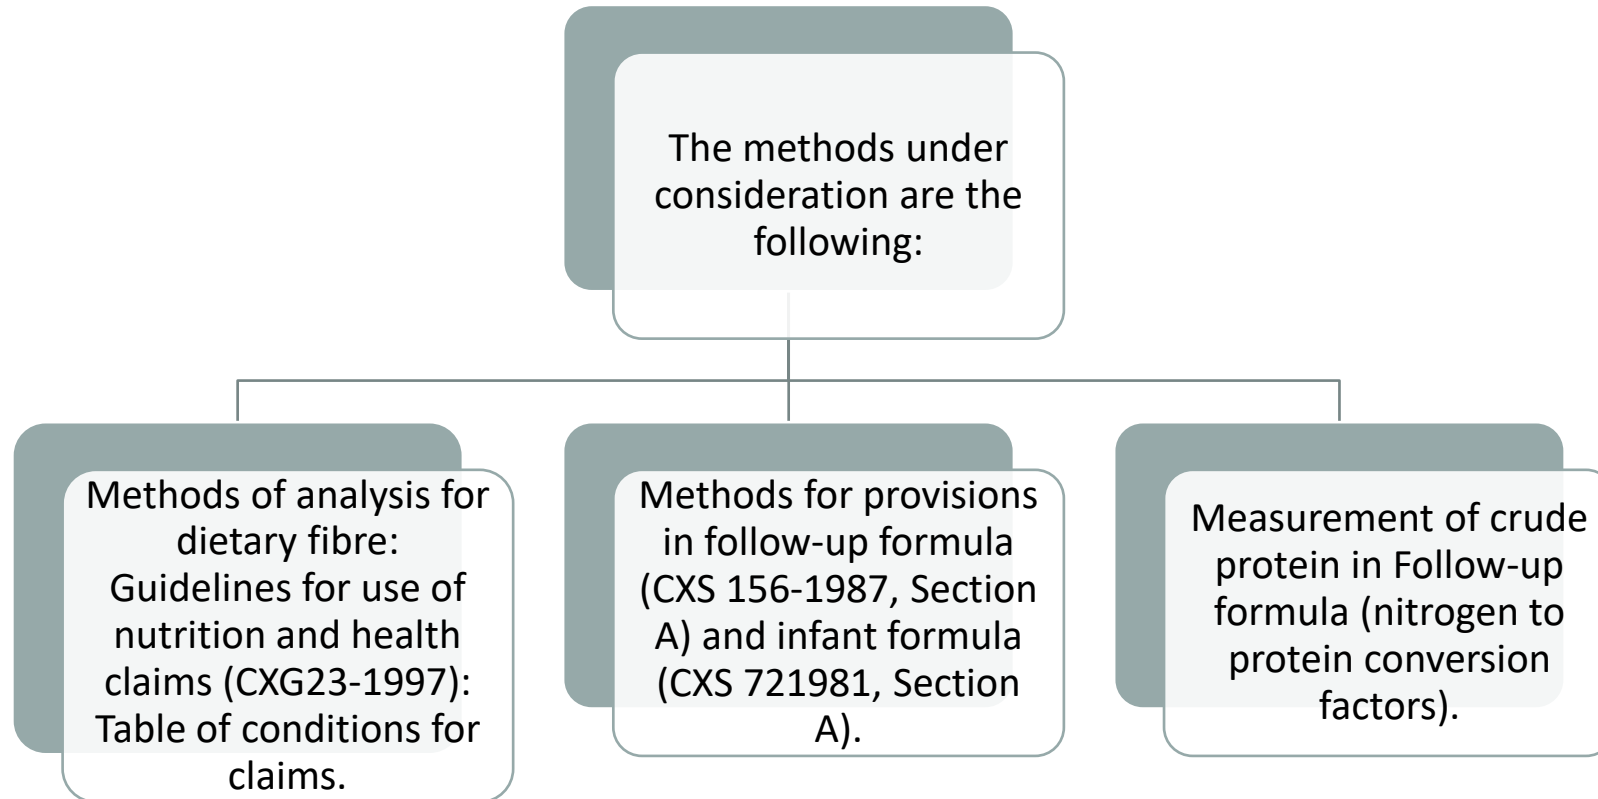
The methods under consideration are the following:

Methods of analysis for dietary fibre: Guidelines for use of nutrition and health claims (CXG23-1997): Table of conditions for claims.

Methods for provisions in follow-up formula (CXS 156-1987, Section A) and infant formula (CXS 721981, Section A).

Measurement of crude protein in Follow-up formula (nitrogen to protein conversion factors).